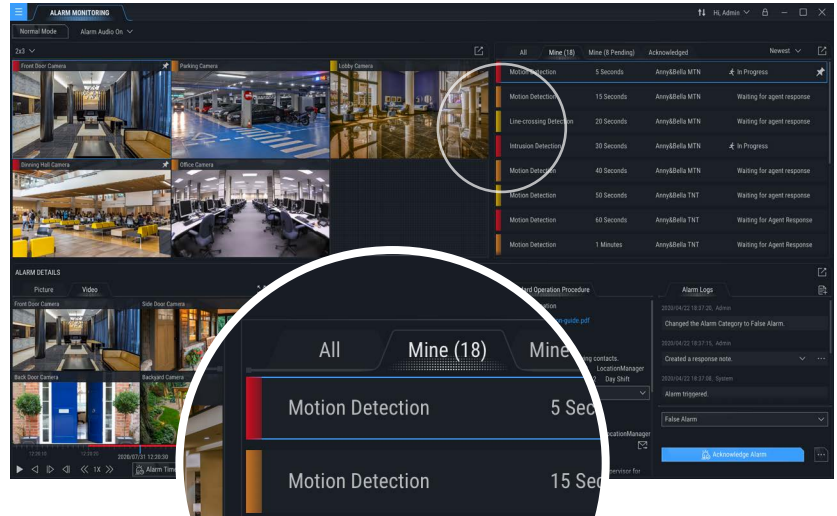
ALARM MONITORING

Hi, Admin

Normal Mode

Alarm Audio On

2x3

Front Door Camera

Parking Camera

Lobby Camera

Dinning Hall Camera

Office Camera

All

Mine (18)

Mine (8 Pending)

Acknowledged

Newest

| | | | |
|---|---|---|---|
| Motion Detection | 5 Seconds | Anny&Bella MTN | In Progress |
| Motion Detection | 15 Seconds | Anny&Bella MTN | Waiting for agent response |
| Line-crossing Detection | 20 Seconds | Anny&Bella MTN | Waiting for agent response |
| Intrusion Detection | 30 Seconds | Anny&Bella MTN | In Progress |
| Motion Detection | 40 Seconds | Anny&Bella MTN | Waiting for agent response |
| Motion Detection | 50 Seconds | Anny&Bella TNT | Waiting for agent response |
| Motion Detection | 60 Seconds | Anny&Bella TNT | Waiting for Agent Response |
| Motion Detection | 1 Minutes | Anny&Bella TNT | Waiting for Agent Response |

ALARM DETAILS

Picture

Video

Front Door Camera

Side Door Camera

Back Door Camera

Backyard Camera

2020/07/31 12:20:30

1X

Alarm Time

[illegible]ard Operation Procedure

Alarm Logs

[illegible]-guide.pdf

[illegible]ing contacts.

LocationManager

Day Shift

LocationManager

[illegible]pervisor for

2020/04/22 18:37:20, Admin

Changed the Alarm Category to False Alarm.

2020/04/22 18:37:15, Admin

Created a response note.

2020/04/22 18:37:08, System

Alarm triggered.

False Alarm

Acknowledge Alarm

All

Mine (18)

Mine

Motion Detection

5 Sec

Motion Detection

15 Sec